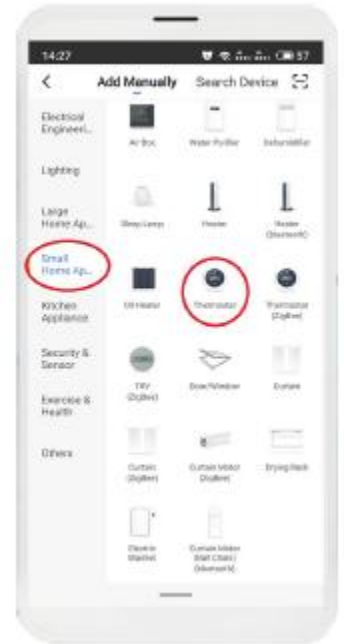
14:27

57

<

Add Manually

Search Device

Electrical Engineeri...

Lighting

Large Home Ap...

Small Home Ap...

Kitchen Appliance

Security & Sensor

Exercise & Health

Others

Air Box

Water Purifier

Dehumidifier

Sleep Lamp

Heater

Heater (Bluetooth)

Oil Heater

Thermostat

Thermostat (ZigBee)

TRV (ZigBee)

Door/Window

Curtain

Curtain (ZigBee)

Curtain Motor (ZigBee)

Drying Rack

Clock-in Machine

Curtain Motor (Wi-Fi Chain) (Bluetooth)